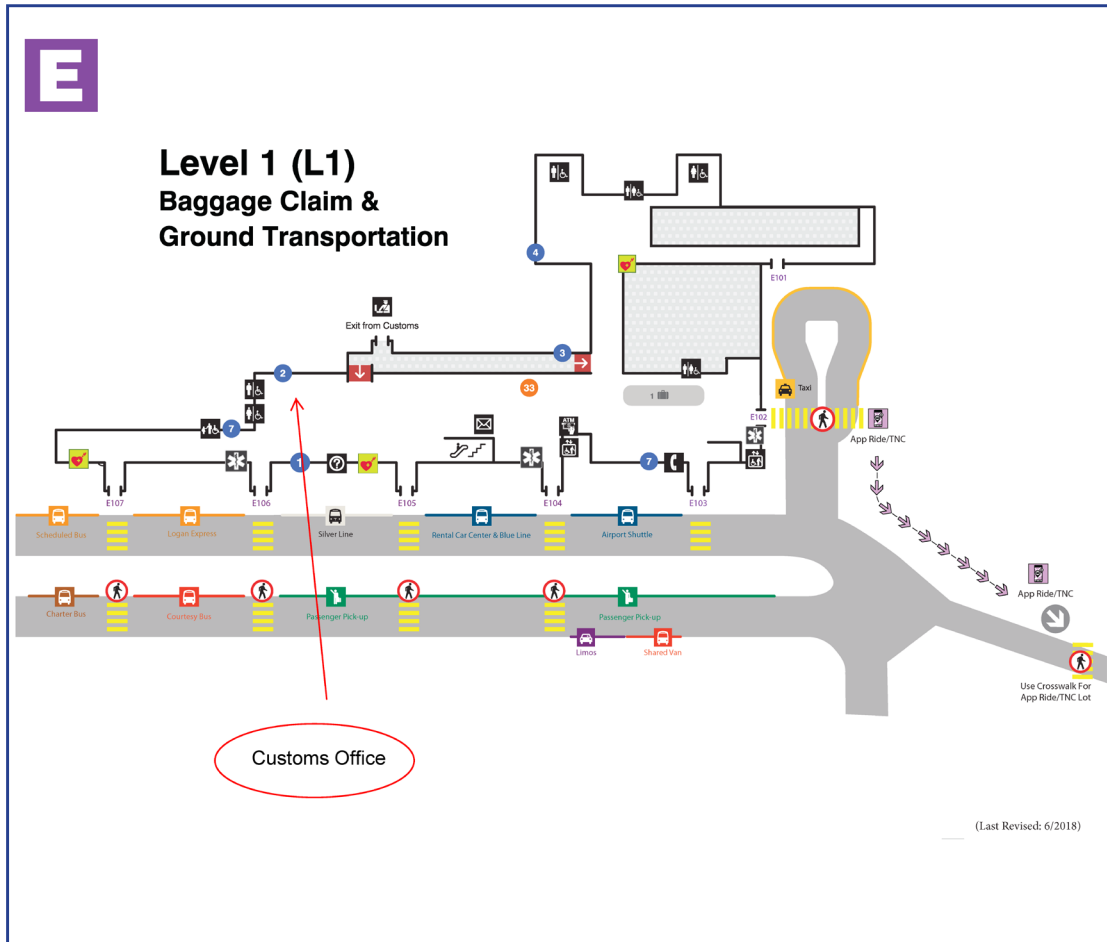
E

Level 1 (L1)
Baggage Claim & Ground Transportation

4

E101

Exit from Customs

3

2

33

1

Taxi

7

E102

App Ride/TNC

ATM

1

7

E107

E106

E105

E104

E103

Scheduled Bus

Logan Express

Silver Line

Rental Car Center & Blue Line

Airport Shuttle

App Ride/TNC

Charter Bus

Courtesy Bus

Passenger Pick-up

Passenger Pick-up

Limos

Shared Van

Use Crosswalk For App Ride/TNC Lot

Customs Office

(Last Revised: 6/2018)